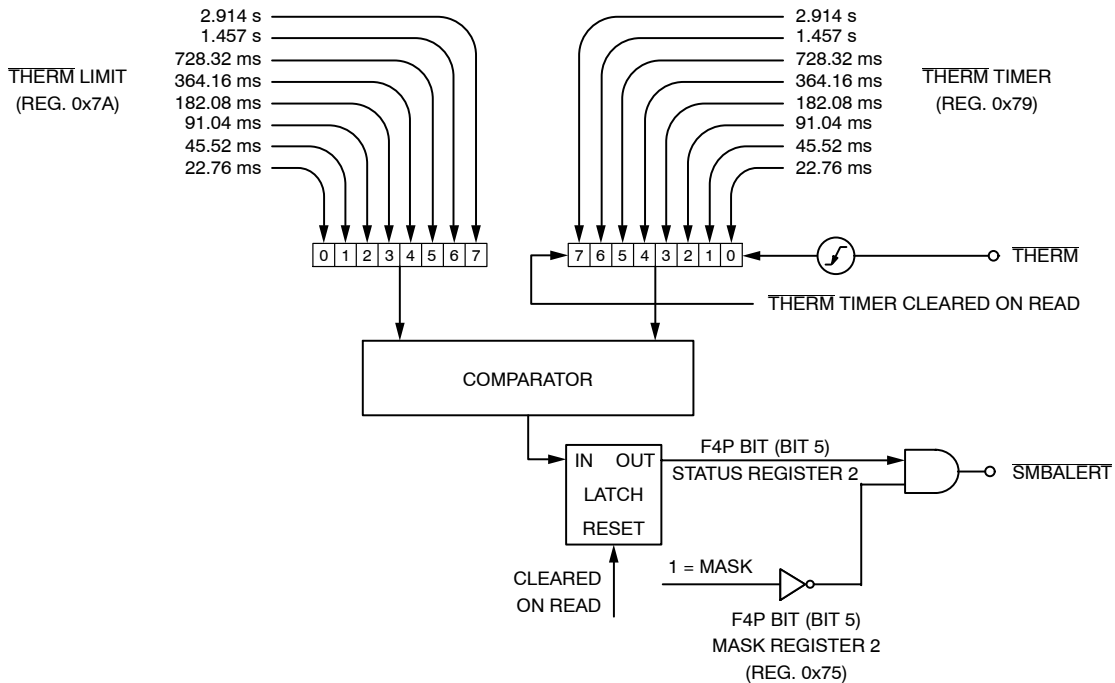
2.914 s
1.457 s
728.32 ms
364.16 ms
182.08 ms
91.04 ms
45.52 ms
22.76 ms

$\overline{\text{THERM}}$ LIMIT
(REG. 0x7A)

0 1 2 3 4 5 6 7

2.914 s
1.457 s
728.32 ms
364.16 ms
182.08 ms
91.04 ms
45.52 ms
22.76 ms

$\overline{\text{THERM}}$ TIMER
(REG. 0x79)

7 6 5 4 3 2 1 0

$\overline{\text{THERM}}$

$\overline{\text{THERM}}$ TIMER CLEARED ON READ

COMPARATOR

IN OUT
LATCH
RESET

F4P BIT (BIT 5)
STATUS REGISTER 2

$\overline{\text{SMBALERT}}$

1 = MASK

CLEARED
ON READ

F4P BIT (BIT 5)
MASK REGISTER 2
(REG. 0x75)